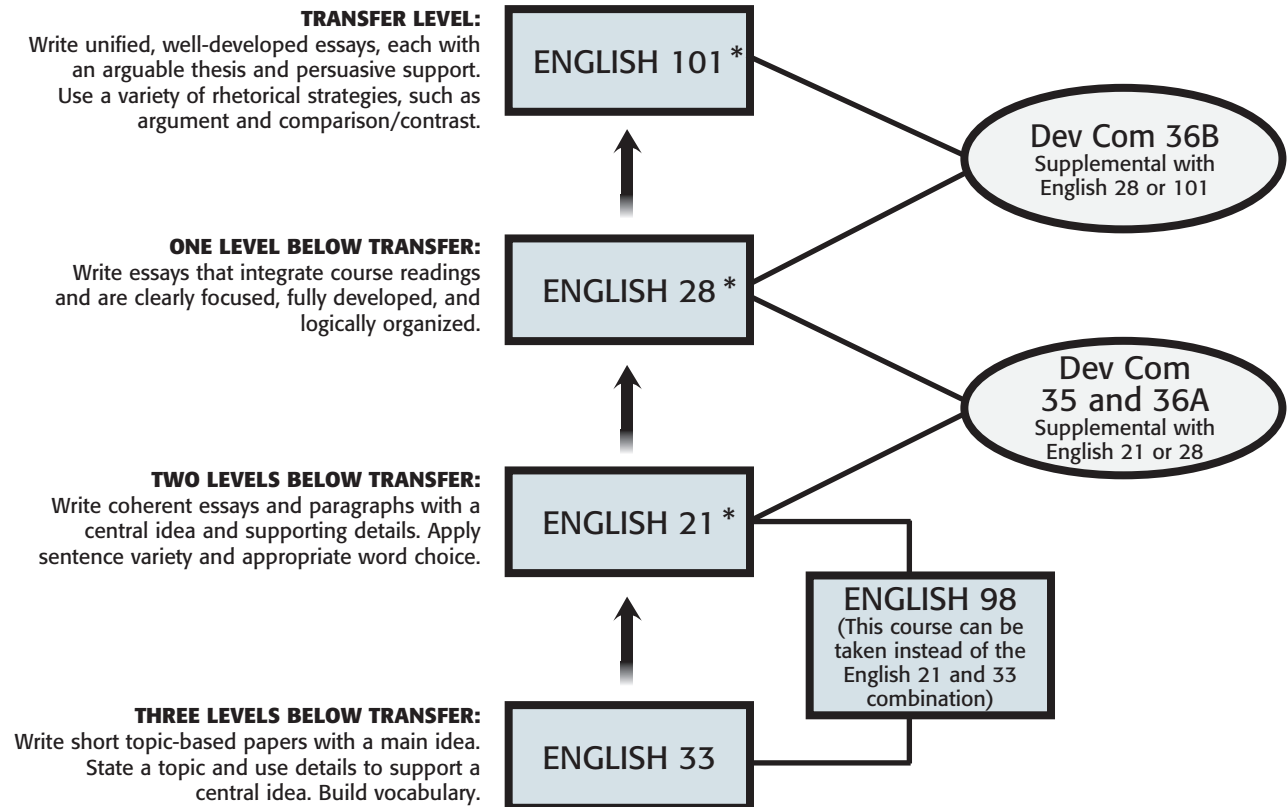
TRANSFER LEVEL:
Write unified, well-developed essays, each with an arguable thesis and persuasive support. Use a variety of rhetorical strategies, such as argument and comparison/contrast.

ENGLISH 101 *

Dev Com 36B
Supplemental with English 28 or 101

ONE LEVEL BELOW TRANSFER:
Write essays that integrate course readings and are clearly focused, fully developed, and logically organized.

ENGLISH 28 *

Dev Com 35 and 36A
Supplemental with English 21 or 28

TWO LEVELS BELOW TRANSFER:
Write coherent essays and paragraphs with a central idea and supporting details. Apply sentence variety and appropriate word choice.

ENGLISH 21 *

ENGLISH 98
(This course can be taken instead of the English 21 and 33 combination)

THREE LEVELS BELOW TRANSFER:
Write short topic-based papers with a main idea. State a topic and use details to support a central idea. Build vocabulary.

ENGLISH 33